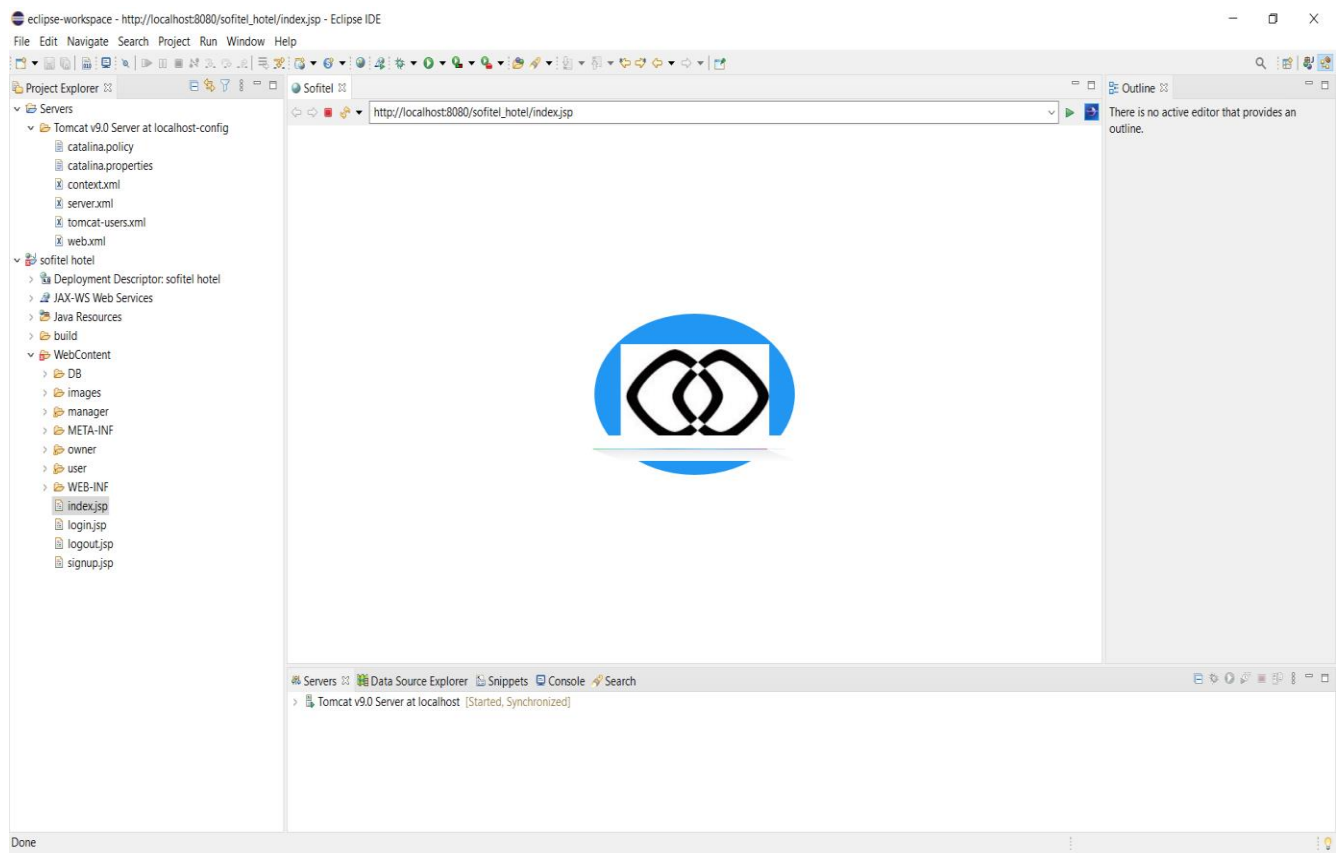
eclipse-workspace - http://localhost:8080/sofitel_hotel/index.jsp - Eclipse IDE

File Edit Navigate Search Project Run Window Help

Project Explorer

Servers
Tomcat v9.0 Server at localhost-config
catalina.policy
catalina.properties
context.xml
server.xml
tomcat-users.xml
web.xml
sofitel hotel
Deployment Descriptor: sofitel hotel
JAX-WS Web Services
Java Resources
build
WebContent
DB
images
manager
META-INF
owner
user
WEB-INF
index.jsp
login.jsp
logout.jsp
signup.jsp

Sofitel

http://localhost:8080/sofitel_hotel/index.jsp

Outline

There is no active editor that provides an outline.

Servers Data Source Explorer Snippets Console Search

Tomcat v9.0 Server at localhost [Started, Synchronized]

Done